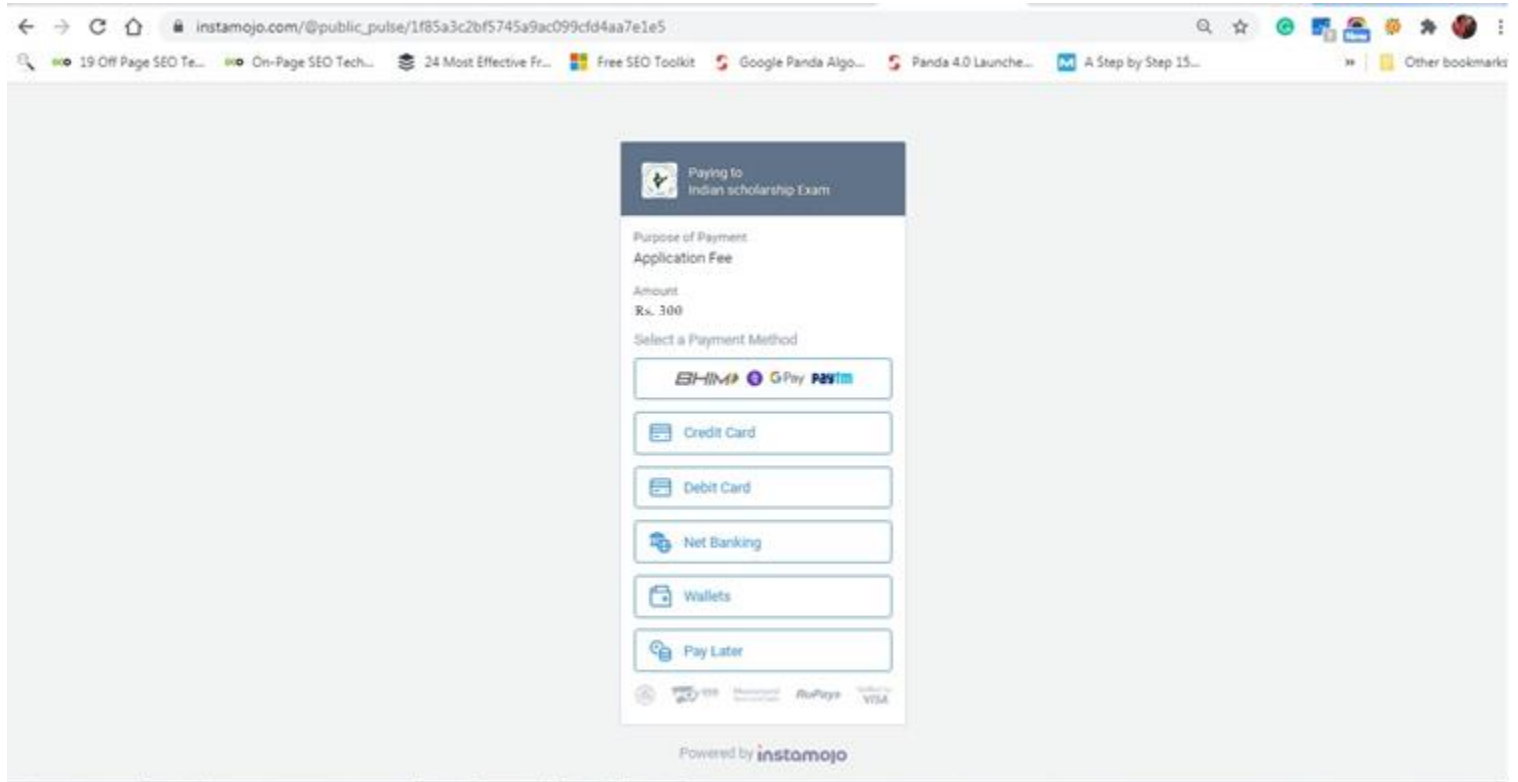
instamojo.com/@public_pulse/1f85a3c2bf5745a9ac099cfd4aa7e1e5

19 Off Page SEO Te... On-Page SEO Tech... 24 Most Effective Fr... Free SEO Toolkit Google Panda Algo... Panda 4.0 Launche... A Step by Step 15... » Other bookmarks

Paying to
Indian scholarship Exam

Purpose of Payment
Application Fee

Amount
Rs. 300

Select a Payment Method

BHIM GPay Paytm

Credit Card

Debit Card

Net Banking

Wallets

Pay Later

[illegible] RuPay VISA

Powered by instamojo